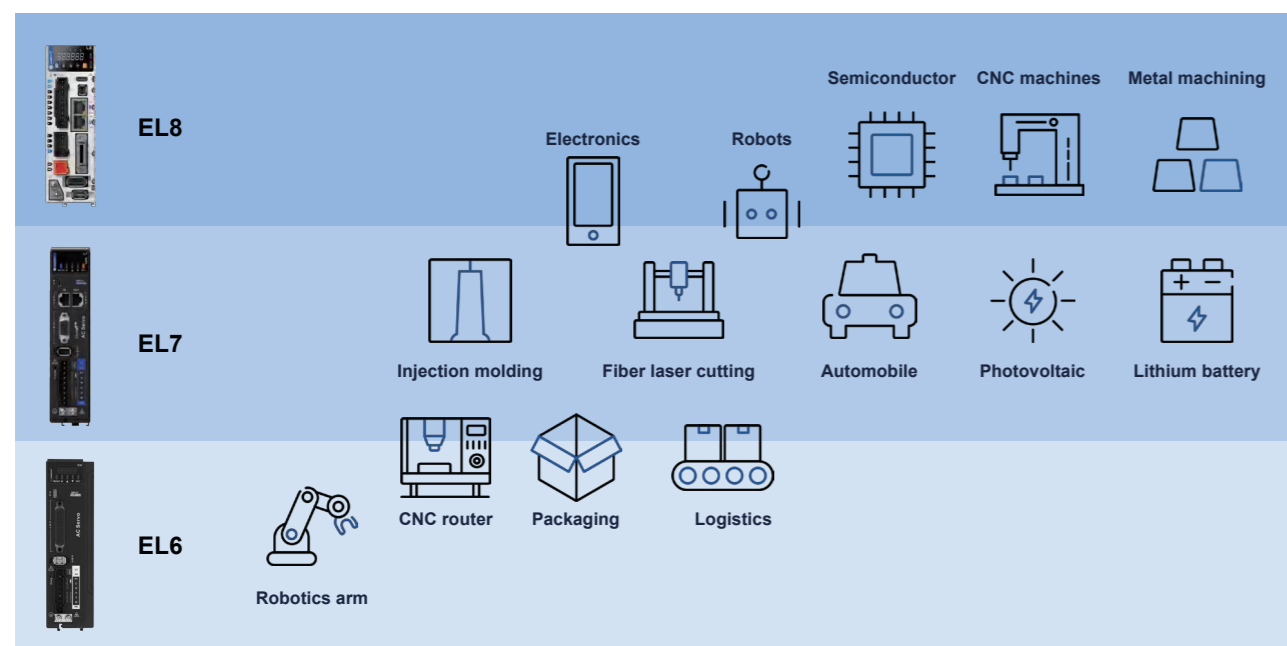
EL8

Semiconductor

CNC machines

Metal machining

Electronics

Robots

EL7

Injection molding

Fiber laser cutting

Automobile

Photovoltaic

Lithium battery

EL6

CNC router

Packaging

Logistics

Robotics arm